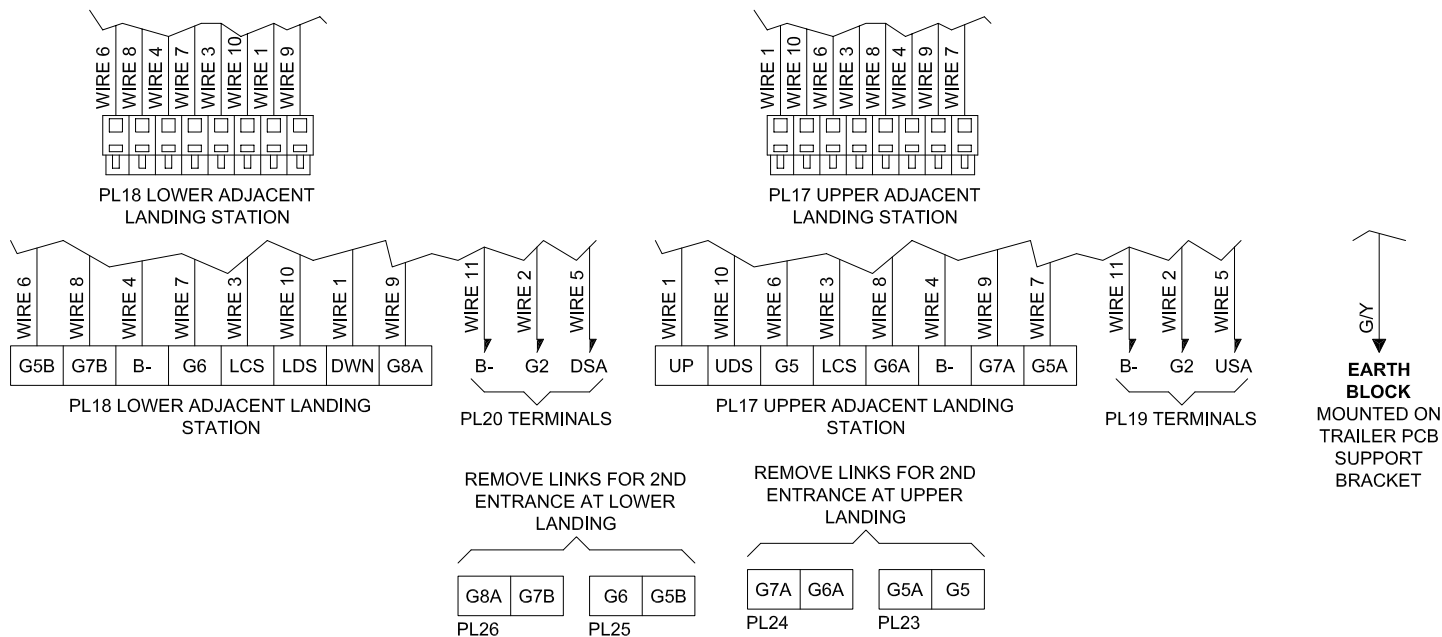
WIRE 6 WIRE 8 WIRE 4 WIRE 7 WIRE 3 WIRE 10 WIRE 1 WIRE 9

PL18 LOWER ADJACENT LANDING STATION

WIRE 1 WIRE 10 WIRE 6 WIRE 3 WIRE 8 WIRE 4 WIRE 9 WIRE 7

PL17 UPPER ADJACENT LANDING STATION

WIRE 6 WIRE 8 WIRE 4 WIRE 7 WIRE 3 WIRE 10 WIRE 1 WIRE 9

| G5B | G7B | B- | G6 | LCS | LDS | DWN | G8A |
|---|---|---|---|---|---|---|---|

PL18 LOWER ADJACENT LANDING STATION

WIRE 11 WIRE 2 WIRE 5

B- G2 DSA

PL20 TERMINALS

WIRE 1 WIRE 10 WIRE 6 WIRE 3 WIRE 8 WIRE 4 WIRE 9 WIRE 7

| UP | UDS | G5 | LCS | G6A | B- | G7A | G5A |
|---|---|---|---|---|---|---|---|

PL17 UPPER ADJACENT LANDING STATION

WIRE 11 WIRE 2 WIRE 5

B- G2 USA

PL19 TERMINALS

G/Y

EARTH BLOCK
MOUNTED ON TRAILER PCB SUPPORT BRACKET

REMOVE LINKS FOR 2ND ENTRANCE AT LOWER LANDING

| G8A | G7B |
|---|---|

PL26

| G6 | G5B |
|---|---|

PL25

REMOVE LINKS FOR 2ND ENTRANCE AT UPPER LANDING

| G7A | G6A |
|---|---|

PL24

| G5A | G5 |
|---|---|

PL23